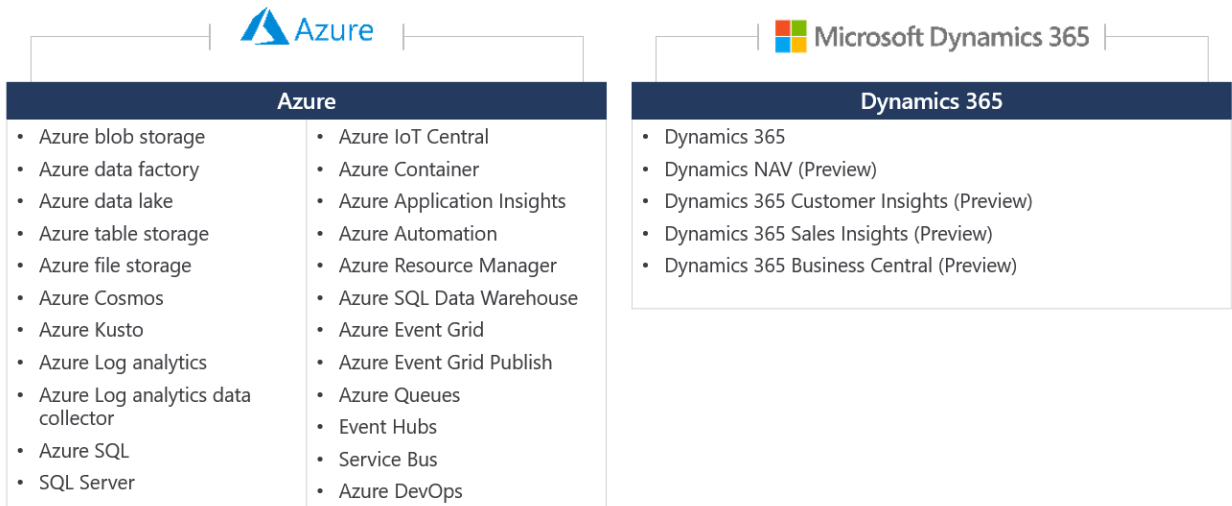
Azure

Microsoft Dynamics 365

Azure

- Azure blob storage
- Azure data factory
- Azure data lake
- Azure table storage
- Azure file storage
- Azure Cosmos
- Azure Kusto
- Azure Log analytics
- Azure Log analytics data collector
- Azure SQL
- SQL Server

- Azure IoT Central
- Azure Container
- Azure Application Insights
- Azure Automation
- Azure Resource Manager
- Azure SQL Data Warehouse
- Azure Event Grid
- Azure Event Grid Publish
- Azure Queues
- Event Hubs
- Service Bus
- Azure DevOps

Dynamics 365

- Dynamics 365
- Dynamics NAV (Preview)
- Dynamics 365 Customer Insights (Preview)
- Dynamics 365 Sales Insights (Preview)
- Dynamics 365 Business Central (Preview)